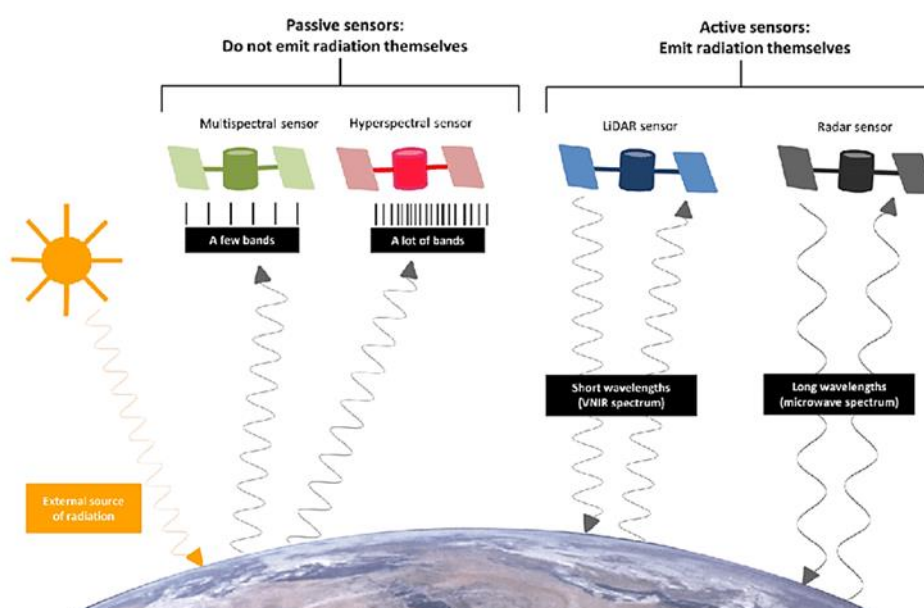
Passive sensors:
Do not emit radiation themselves

Active sensors:
Emit radiation themselves

Multispectral sensor

Hyperspectral sensor

A few bands

A lot of bands

LiDAR sensor

Radar sensor

Short wavelengths (VNIR spectrum)

Long wavelengths (microwave spectrum)

External source of radiation